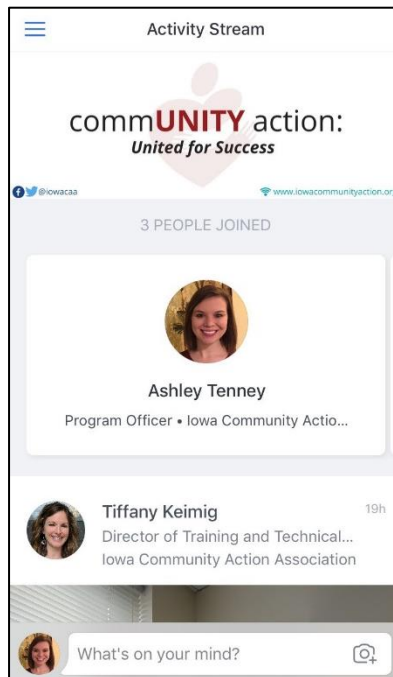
Activity Stream

commUNITY action:
United for Success

@iowacaa

www.iowacommunityaction.or

3 PEOPLE JOINED

Ashley Tenney

Program Officer • Iowa Community Actio...

Tiffany Keimig

19h

Director of Training and Technical...

Iowa Community Action Association

What's on your mind?